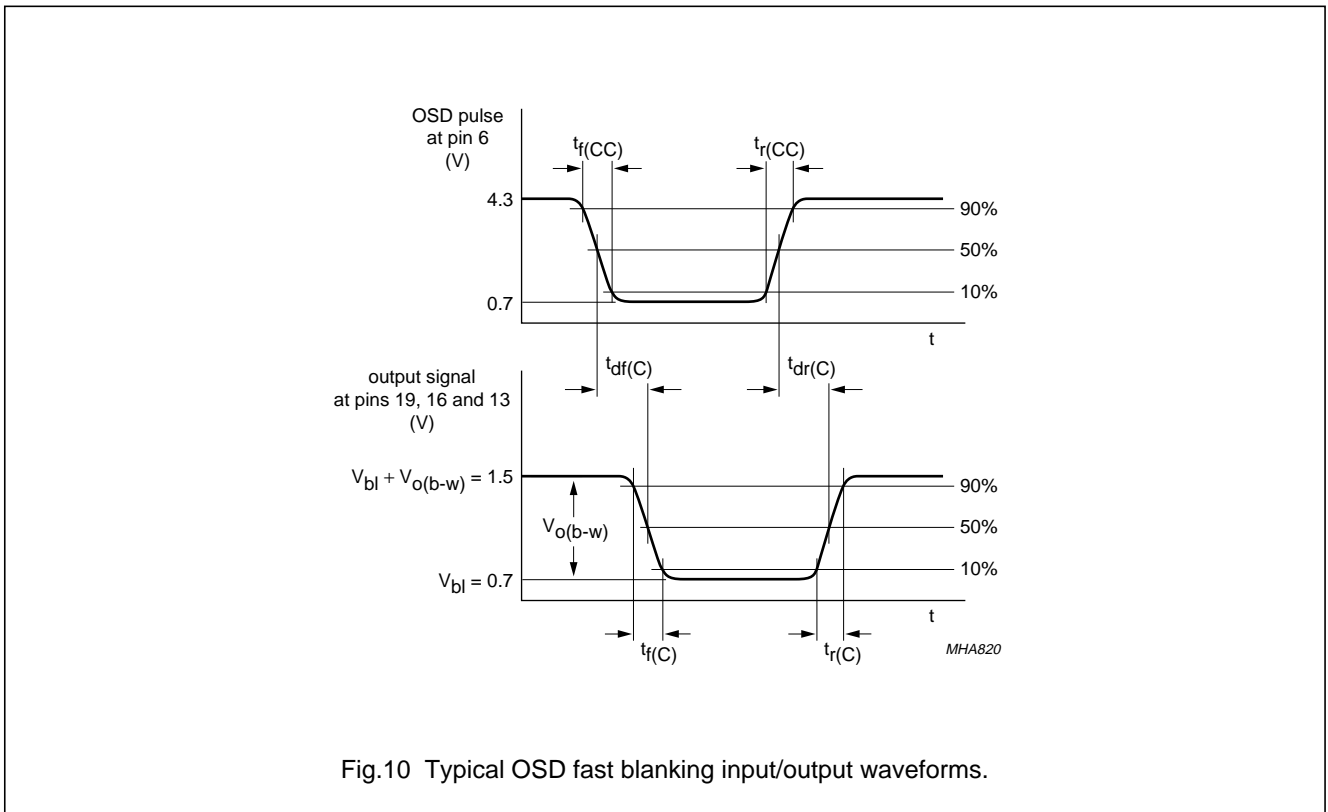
OSD pulse at pin 6 (V)

$t_{f(CC)}$

$t_{r(CC)}$

4.3

90%

50%

0.7

10%

t

$t_{df(C)}$

$t_{dr(C)}$

output signal at pins 19, 16 and 13 (V)

$V_{bl} + V_{o(b-w)} = 1.5$

90%

$V_{o(b-w)}$

50%

$V_{bl} = 0.7$

10%

t

$t_{f(C)}$

$t_{r(C)}$

MHA820

Fig.10 Typical OSD fast blanking input/output waveforms.